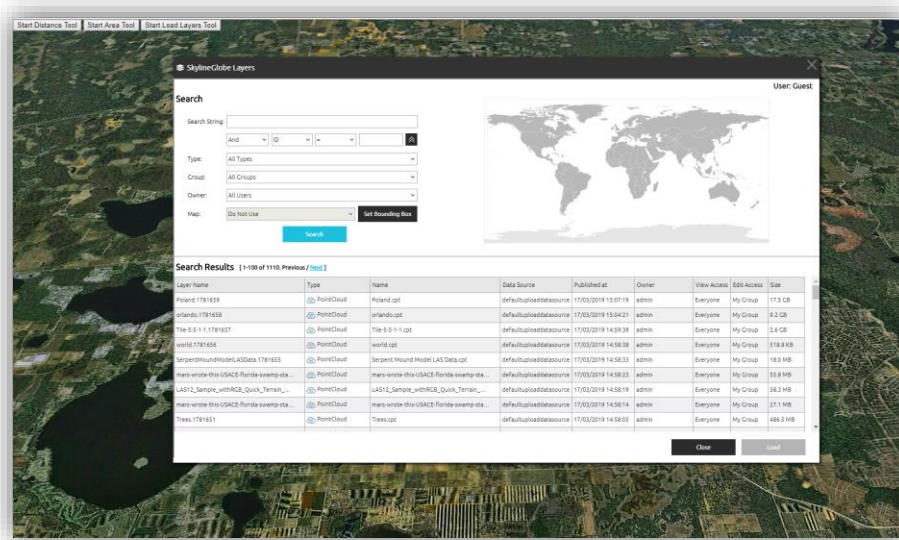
Start Distance Tool | Start Area Tool | Start Load Layers Tool

SkylineGlobe Layers

User: Guest

Search

Search String:

And | ID | =

Type: All Types

Group: All Groups

Owner: All Users

Map: Do Not Use | Set Bounding Box

Search

Search Results [1-100 of 1110, Previous / Next]

| Layer Name | Type | Name | Data Source | Published at | Owner | View Access | Edit Access | Size |
|---|---|---|---|---|---|---|---|---|
| Poland.1781659 | PointCloud | Poland.cpt | defaultuploaddatasource | 17/03/2019 15:07:19 | admin | Everyone | My Group | 17.3 GB |
| orlando.1781658 | PointCloud | orlando.cpt | defaultuploaddatasource | 17/03/2019 15:04:21 | admin | Everyone | My Group | 9.2 GB |
| Tile-5-5-1-1.1781657 | PointCloud | Tile-5-5-1-1.cpt | defaultuploaddatasource | 17/03/2019 14:59:39 | admin | Everyone | My Group | 2.6 GB |
| world.1781656 | PointCloud | world.cpt | defaultuploaddatasource | 17/03/2019 14:58:38 | admin | Everyone | My Group | 318.8 KB |
| SerpentMoundModelLASData.1781655 | PointCloud | Serpent Mound Model LAS Data.cpt | defaultuploaddatasource | 17/03/2019 14:58:33 | admin | Everyone | My Group | 18.0 MB |
| mars-wrote-this-USACE-florida-swamp-sta... | PointCloud | mars-wrote-this-USACE-florida-swamp-sta... | defaultuploaddatasource | 17/03/2019 14:58:23 | admin | Everyone | My Group | 55.8 MB |
| LAS12_Sample_withRGB_Quick_Terrain_... | PointCloud | LAS12_Sample_withRGB_Quick_Terrain_... | defaultuploaddatasource | 17/03/2019 14:58:19 | admin | Everyone | My Group | 38.3 MB |
| mars-wrote-this-USACE-florida-swamp-sta... | PointCloud | mars-wrote-this-USACE-florida-swamp-sta... | defaultuploaddatasource | 17/03/2019 14:58:14 | admin | Everyone | My Group | 37.1 MB |
| Trees.1781651 | PointCloud | Trees.cpt | defaultuploaddatasource | 17/03/2019 14:58:05 | admin | Everyone | My Group | 486.5 MB |

Close | Load